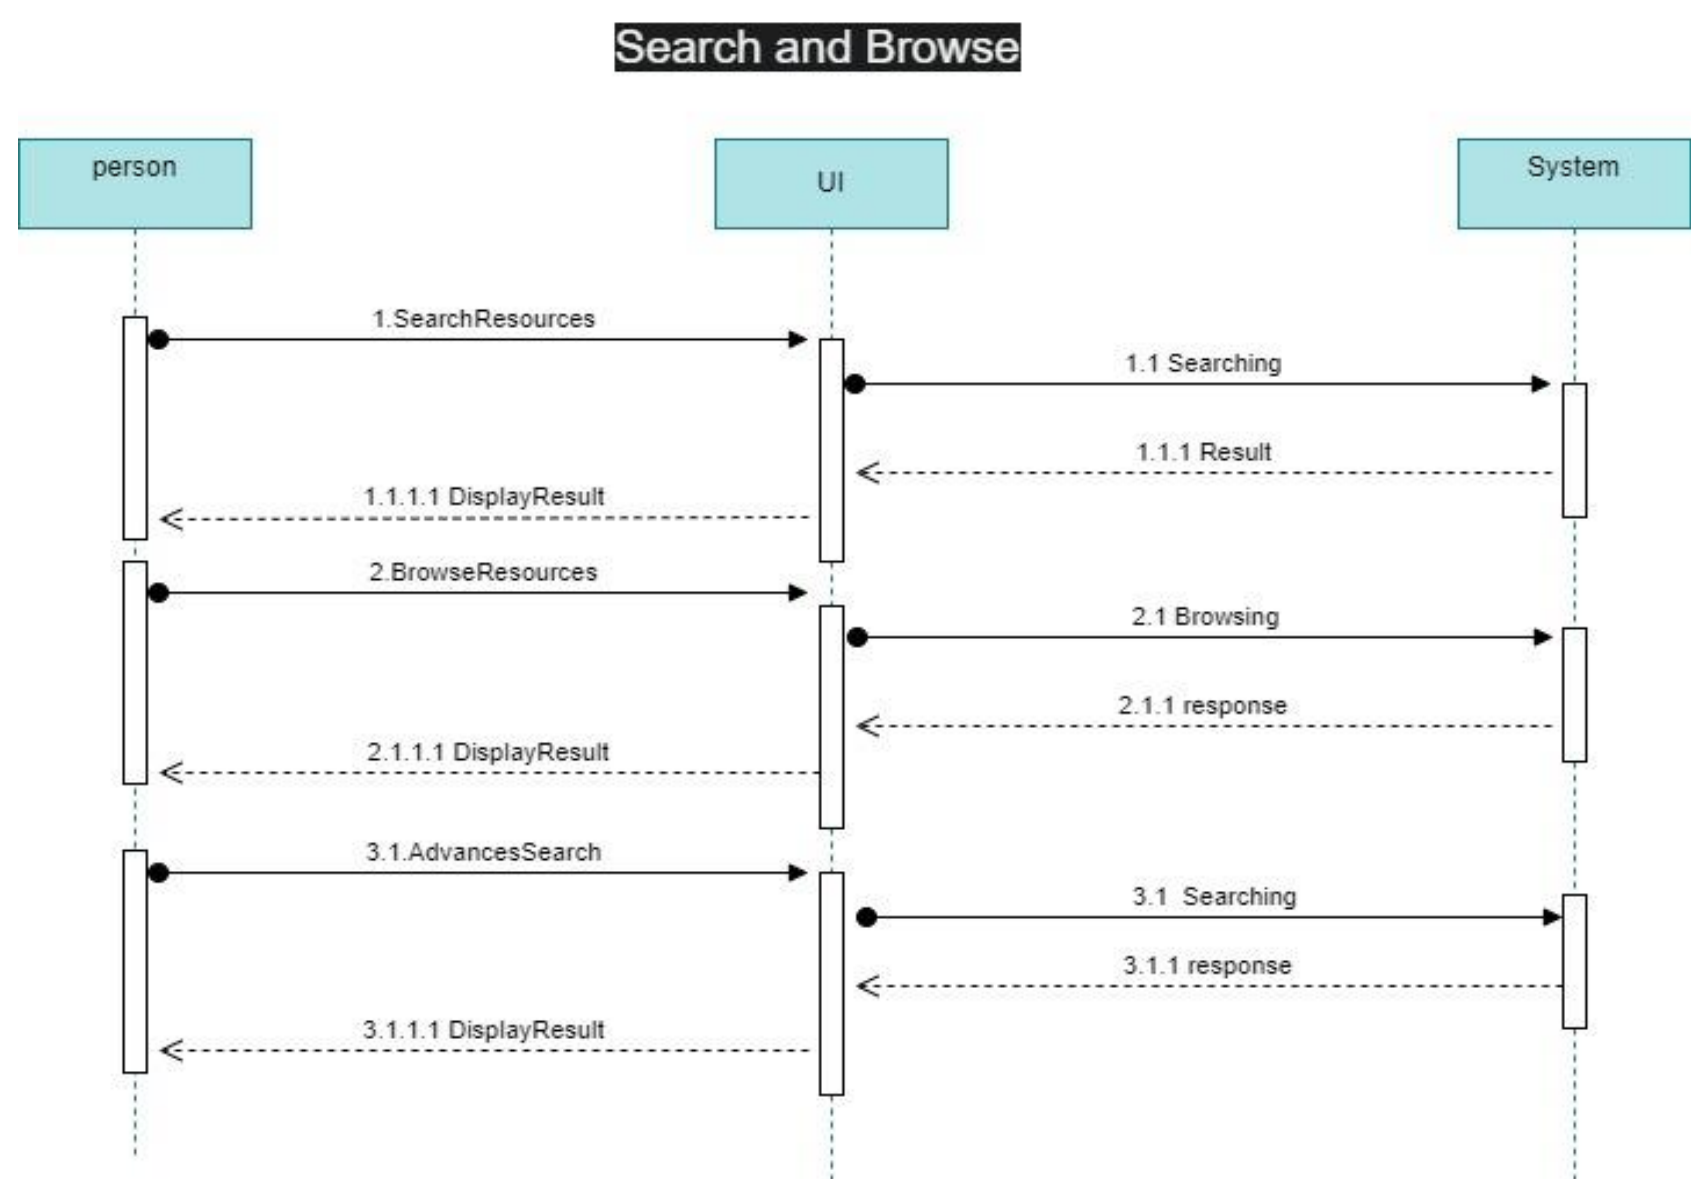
Search and Browse

person

UI

System

1.SearchResources

1.1 Searching

1.1.1 Result

1.1.1.1 DisplayResult

2.BrowseResources

2.1 Browsing

2.1.1 response

2.1.1.1 DisplayResult

3.1.AdvancesSearch

3.1 Searching

3.1.1 response

3.1.1.1 DisplayResult